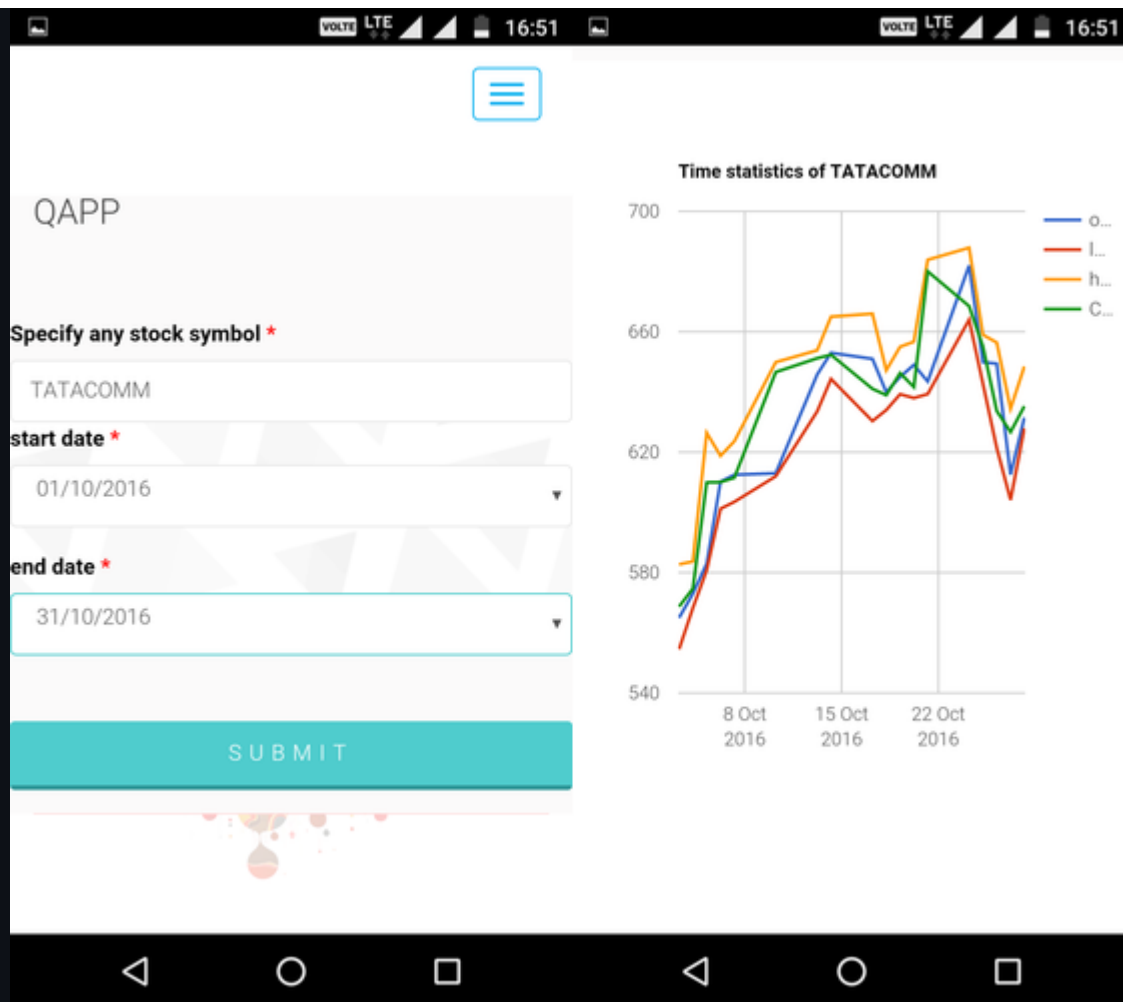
VOLTE LTE 16:51

QAPP

Specify any stock symbol *

TATACOMM

start date *

01/10/2016

end date *

31/10/2016

SUBMIT

VOLTE LTE 16:51

Time statistics of TATACOMM

700
660
620
580
540

8 Oct 2016
15 Oct 2016
22 Oct 2016

o...
l...
h...
C...